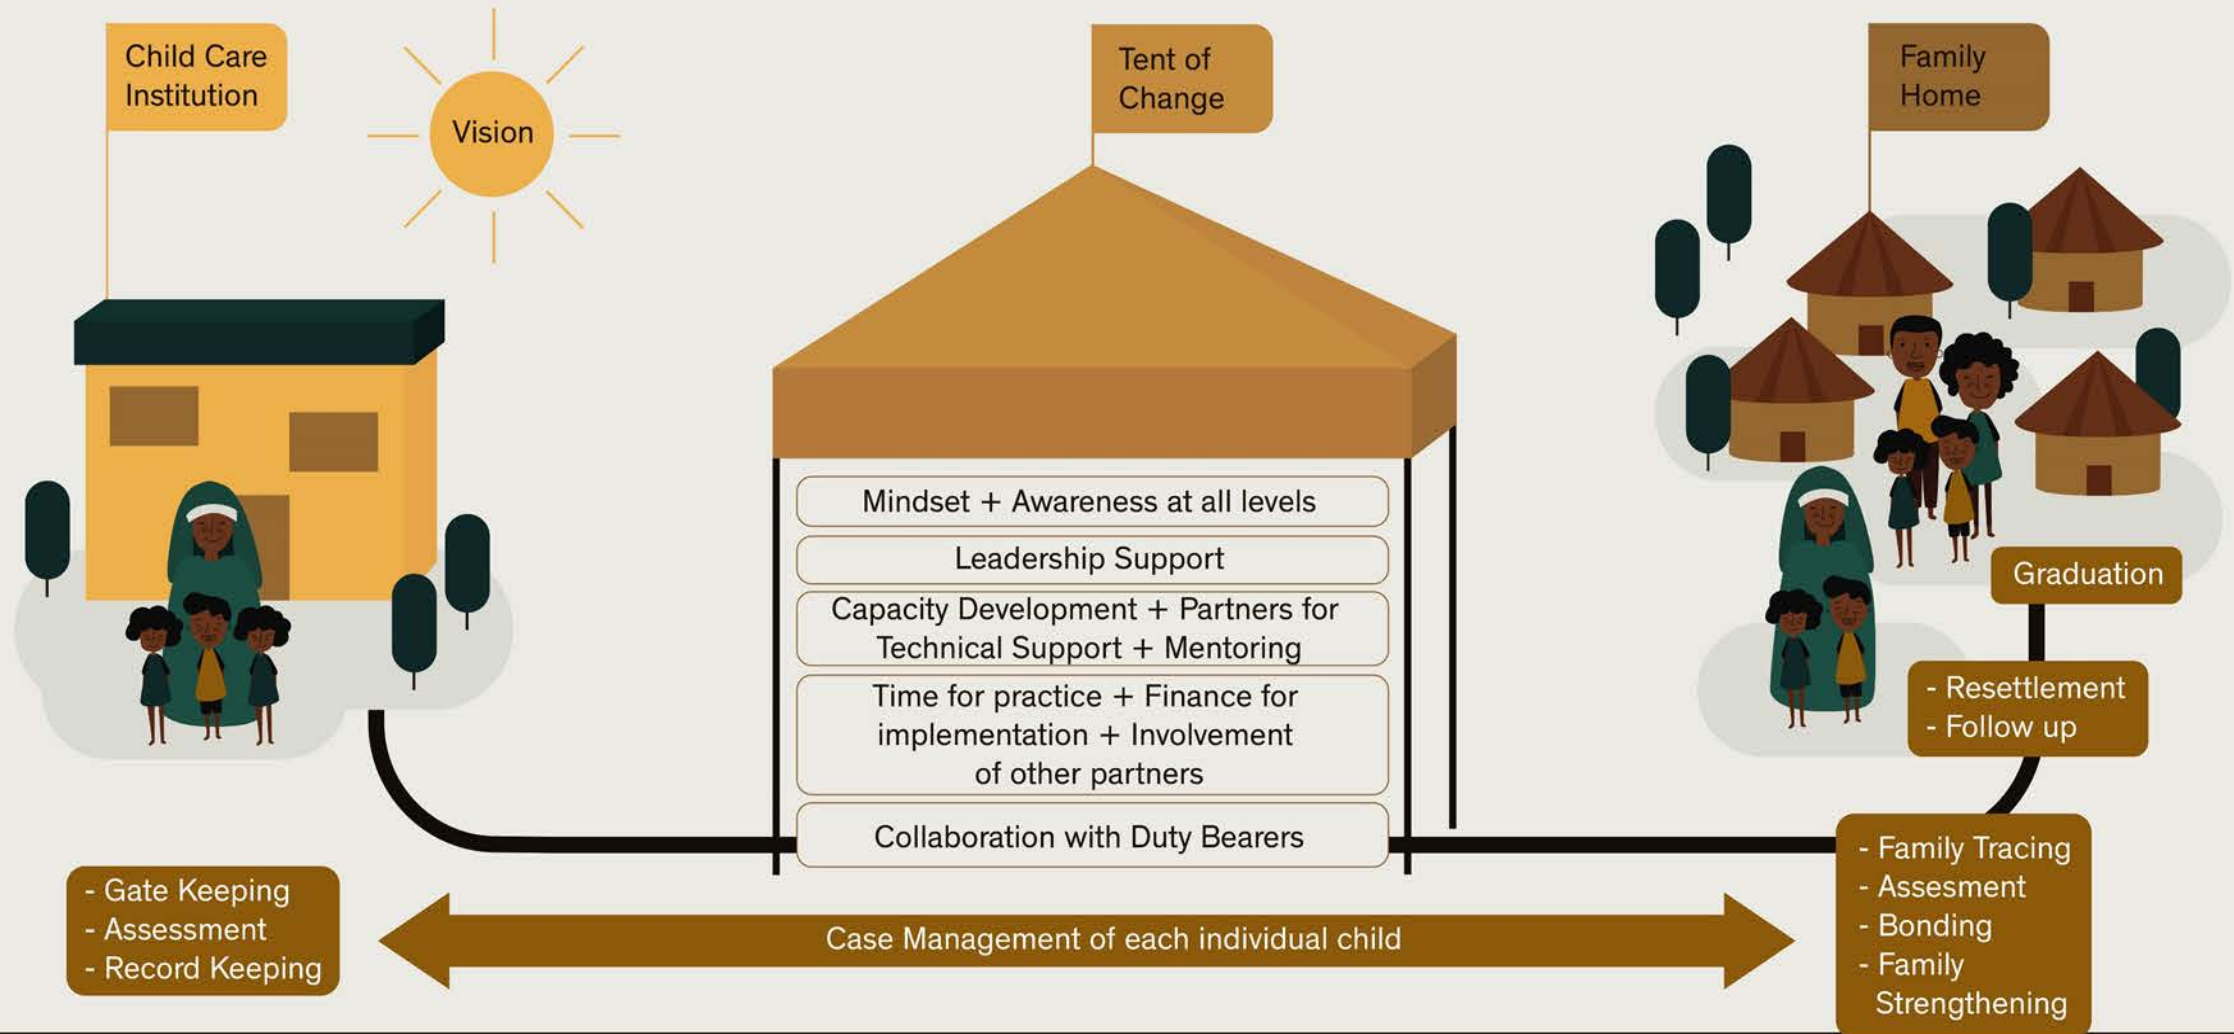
Child Care Institution

Vision

Tent of Change

Family Home

Mindset + Awareness at all levels

Leadership Support

Capacity Development + Partners for Technical Support + Mentoring

Time for practice + Finance for implementation + Involvement of other partners

Collaboration with Duty Bearers

Graduation

- Resettlement
- Follow up

- Gate Keeping
- Assessment
- Record Keeping

Case Management of each individual child

- Family Tracing
- Assesment
- Bonding
- Family Strengthening